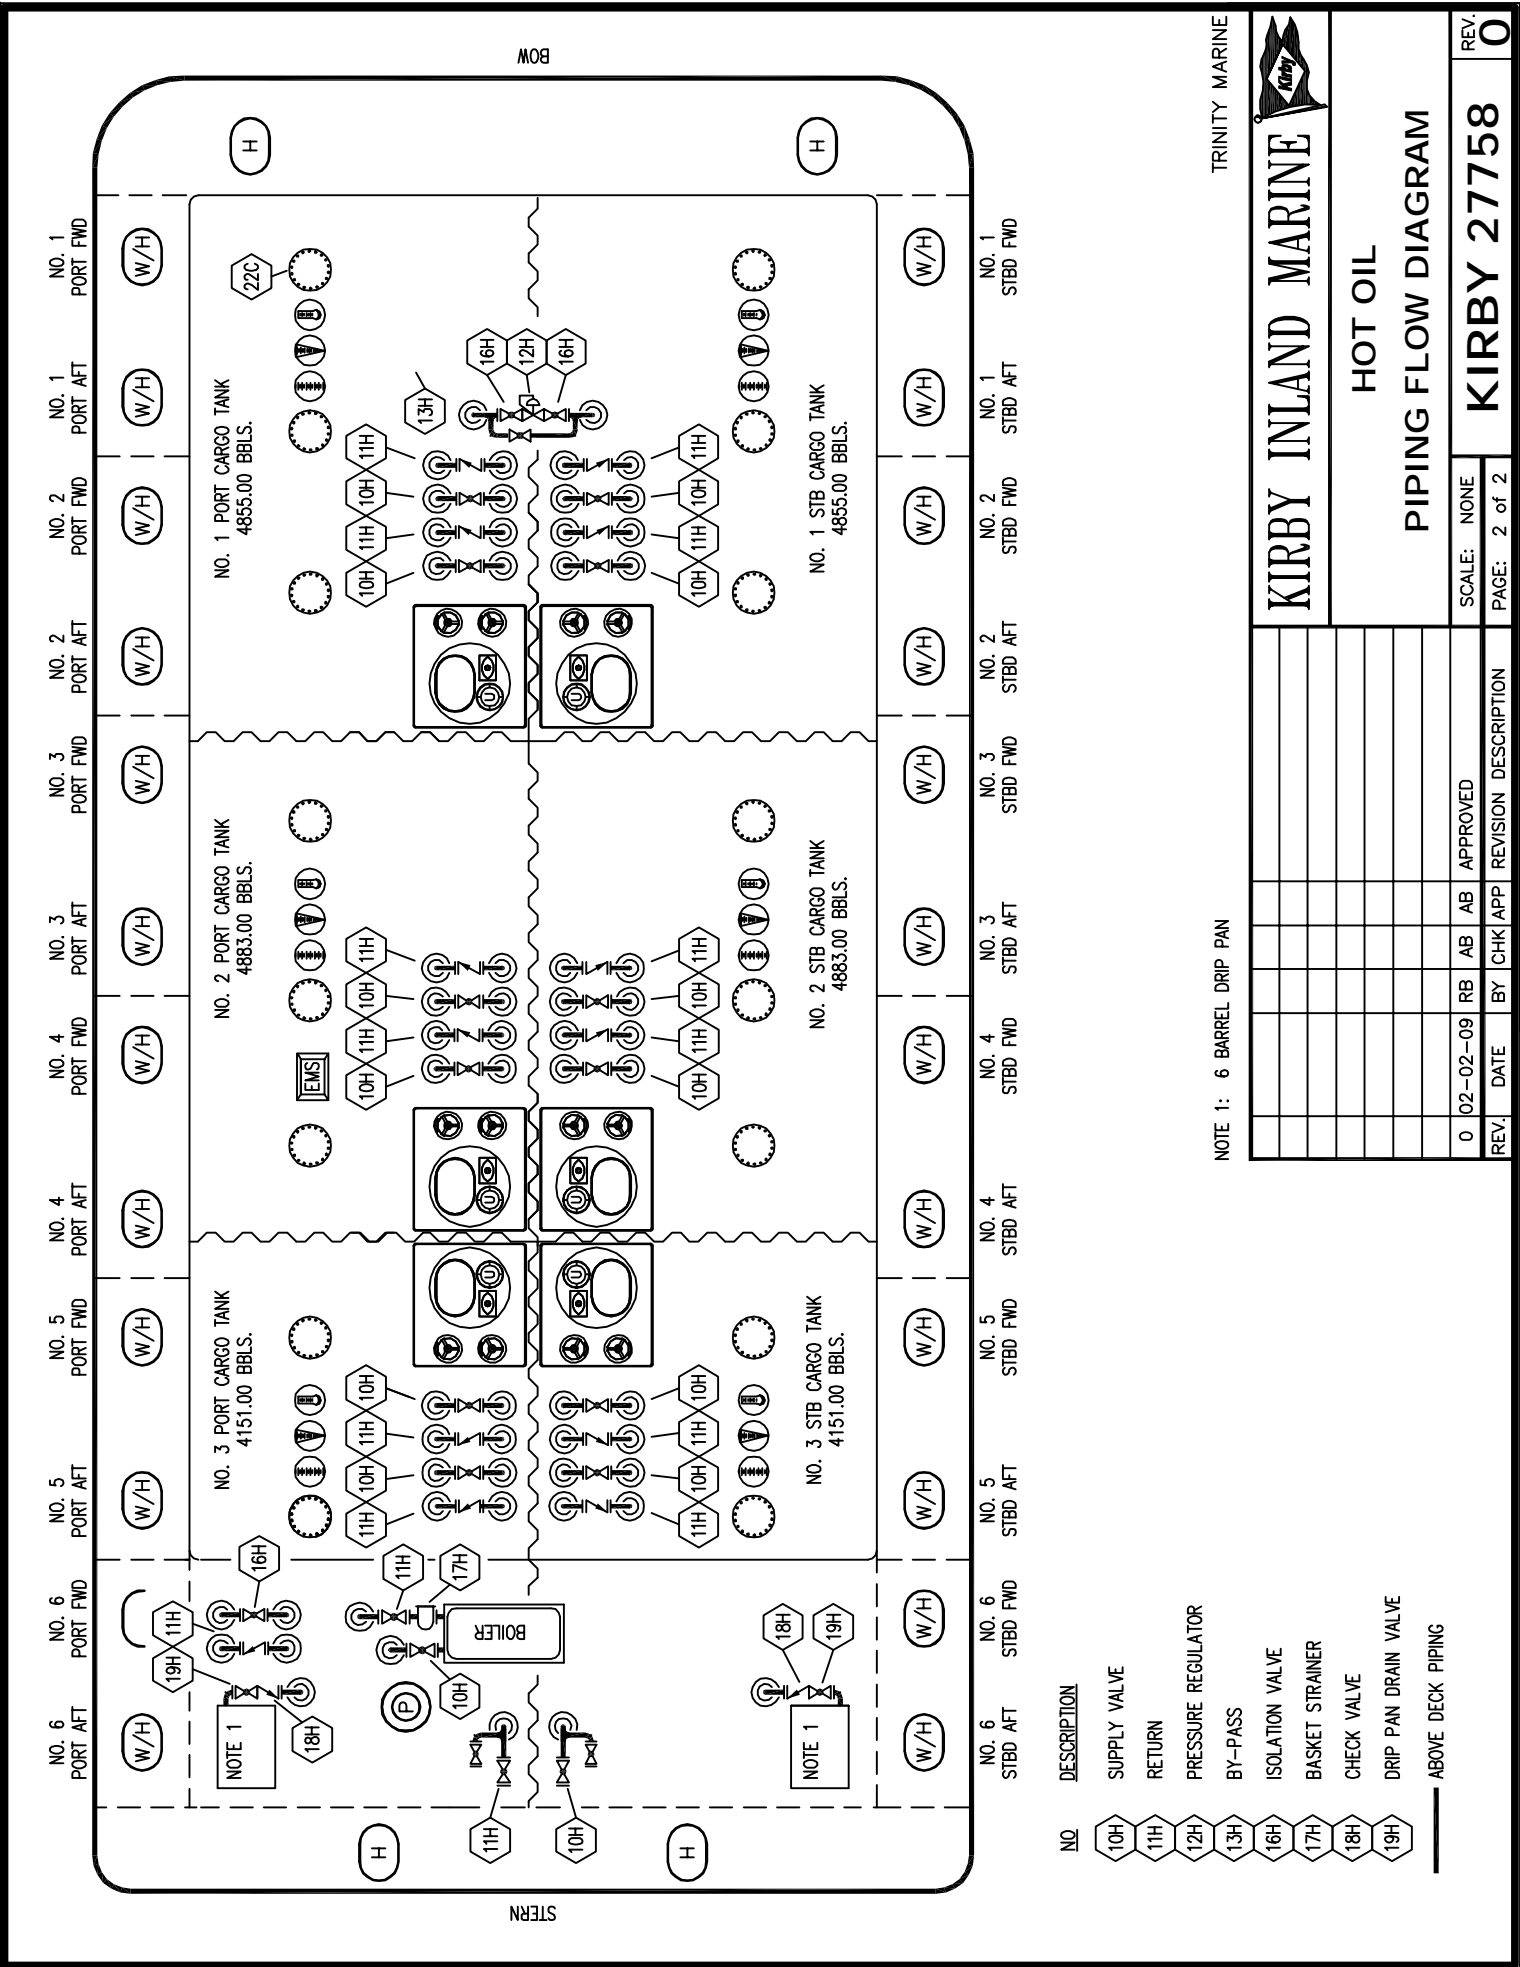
BOW

STERN

NO. 1 PORT FWD
NO. 1 PORT AFT
NO. 2 PORT FWD
NO. 2 PORT AFT
NO. 3 PORT FWD
NO. 3 PORT AFT
NO. 4 PORT FWD
NO. 4 PORT AFT
NO. 5 PORT FWD
NO. 5 PORT AFT
NO. 6 PORT FWD
NO. 6 PORT AFT

NO. 1 STBD FWD
NO. 1 STBD AFT
NO. 2 STBD FWD
NO. 2 STBD AFT
NO. 3 STBD FWD
NO. 3 STBD AFT
NO. 4 STBD FWD
NO. 4 STBD AFT
NO. 5 STBD FWD
NO. 5 STBD AFT
NO. 6 STBD FWD
NO. 6 STBD AFT

H
H
H
H

W/H W/H W/H W/H W/H W/H W/H W/H W/H W/H W/H W/H
W/H W/H W/H W/H W/H W/H W/H W/H W/H W/H W/H W/H

22C

16H 12H 16H
13H

NO. 1 PORT CARGO TANK
4855.00 BBLS.

10H 11H 10H 11H

NO. 1 STB CARGO TANK
4855.00 BBLS.

10H 11H 10H 11H

NO. 2 PORT CARGO TANK
4883.00 BBLS.

EMS

10H 11H 10H 11H

NO. 2 STB CARGO TANK
4883.00 BBLS.

10H 11H 10H 11H

NO. 3 PORT CARGO TANK
4151.00 BBLS.

11H 10H 11H 10H

NO. 3 STB CARGO TANK
4151.00 BBLS.

11H 10H 11H 10H

16H
11H
19H
18H
NOTE 1

11H 17H
BOILER
10H
P

11H
10H

18H 19H
NOTE 1

NO DESCRIPTION
10H SUPPLY VALVE
11H RETURN
12H PRESSURE REGULATOR
13H BY-PASS
16H ISOLATION VALVE
17H BASKET STRAINER
18H CHECK VALVE
19H DRIP PAN DRAIN VALVE
ABOVE DECK PIPING

NOTE 1: 6 BARREL DRIP PAN

TRINITY MARINE

KIRBY INLAND MARINE
Kirby

HOT OIL
PIPING FLOW DIAGRAM

| REV. | DATE | BY | CHK | APP | REVISION DESCRIPTION |
|---|---|---|---|---|---|
| 0 | 02-02-09 | RB | AB | AB | APPROVED |

SCALE: NONE
PAGE: 2 of 2
KIRBY 27758
REV. 0